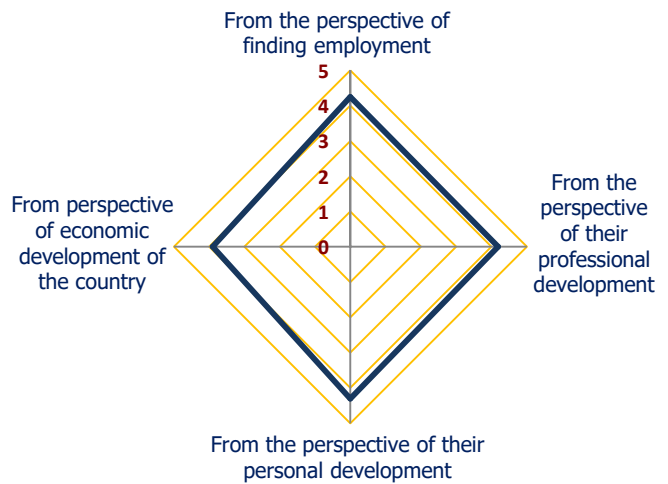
From the perspective of finding employment

5
4
3
2
1
0

From the perspective of their professional development

From the perspective of their personal development

From perspective of economic development of the country